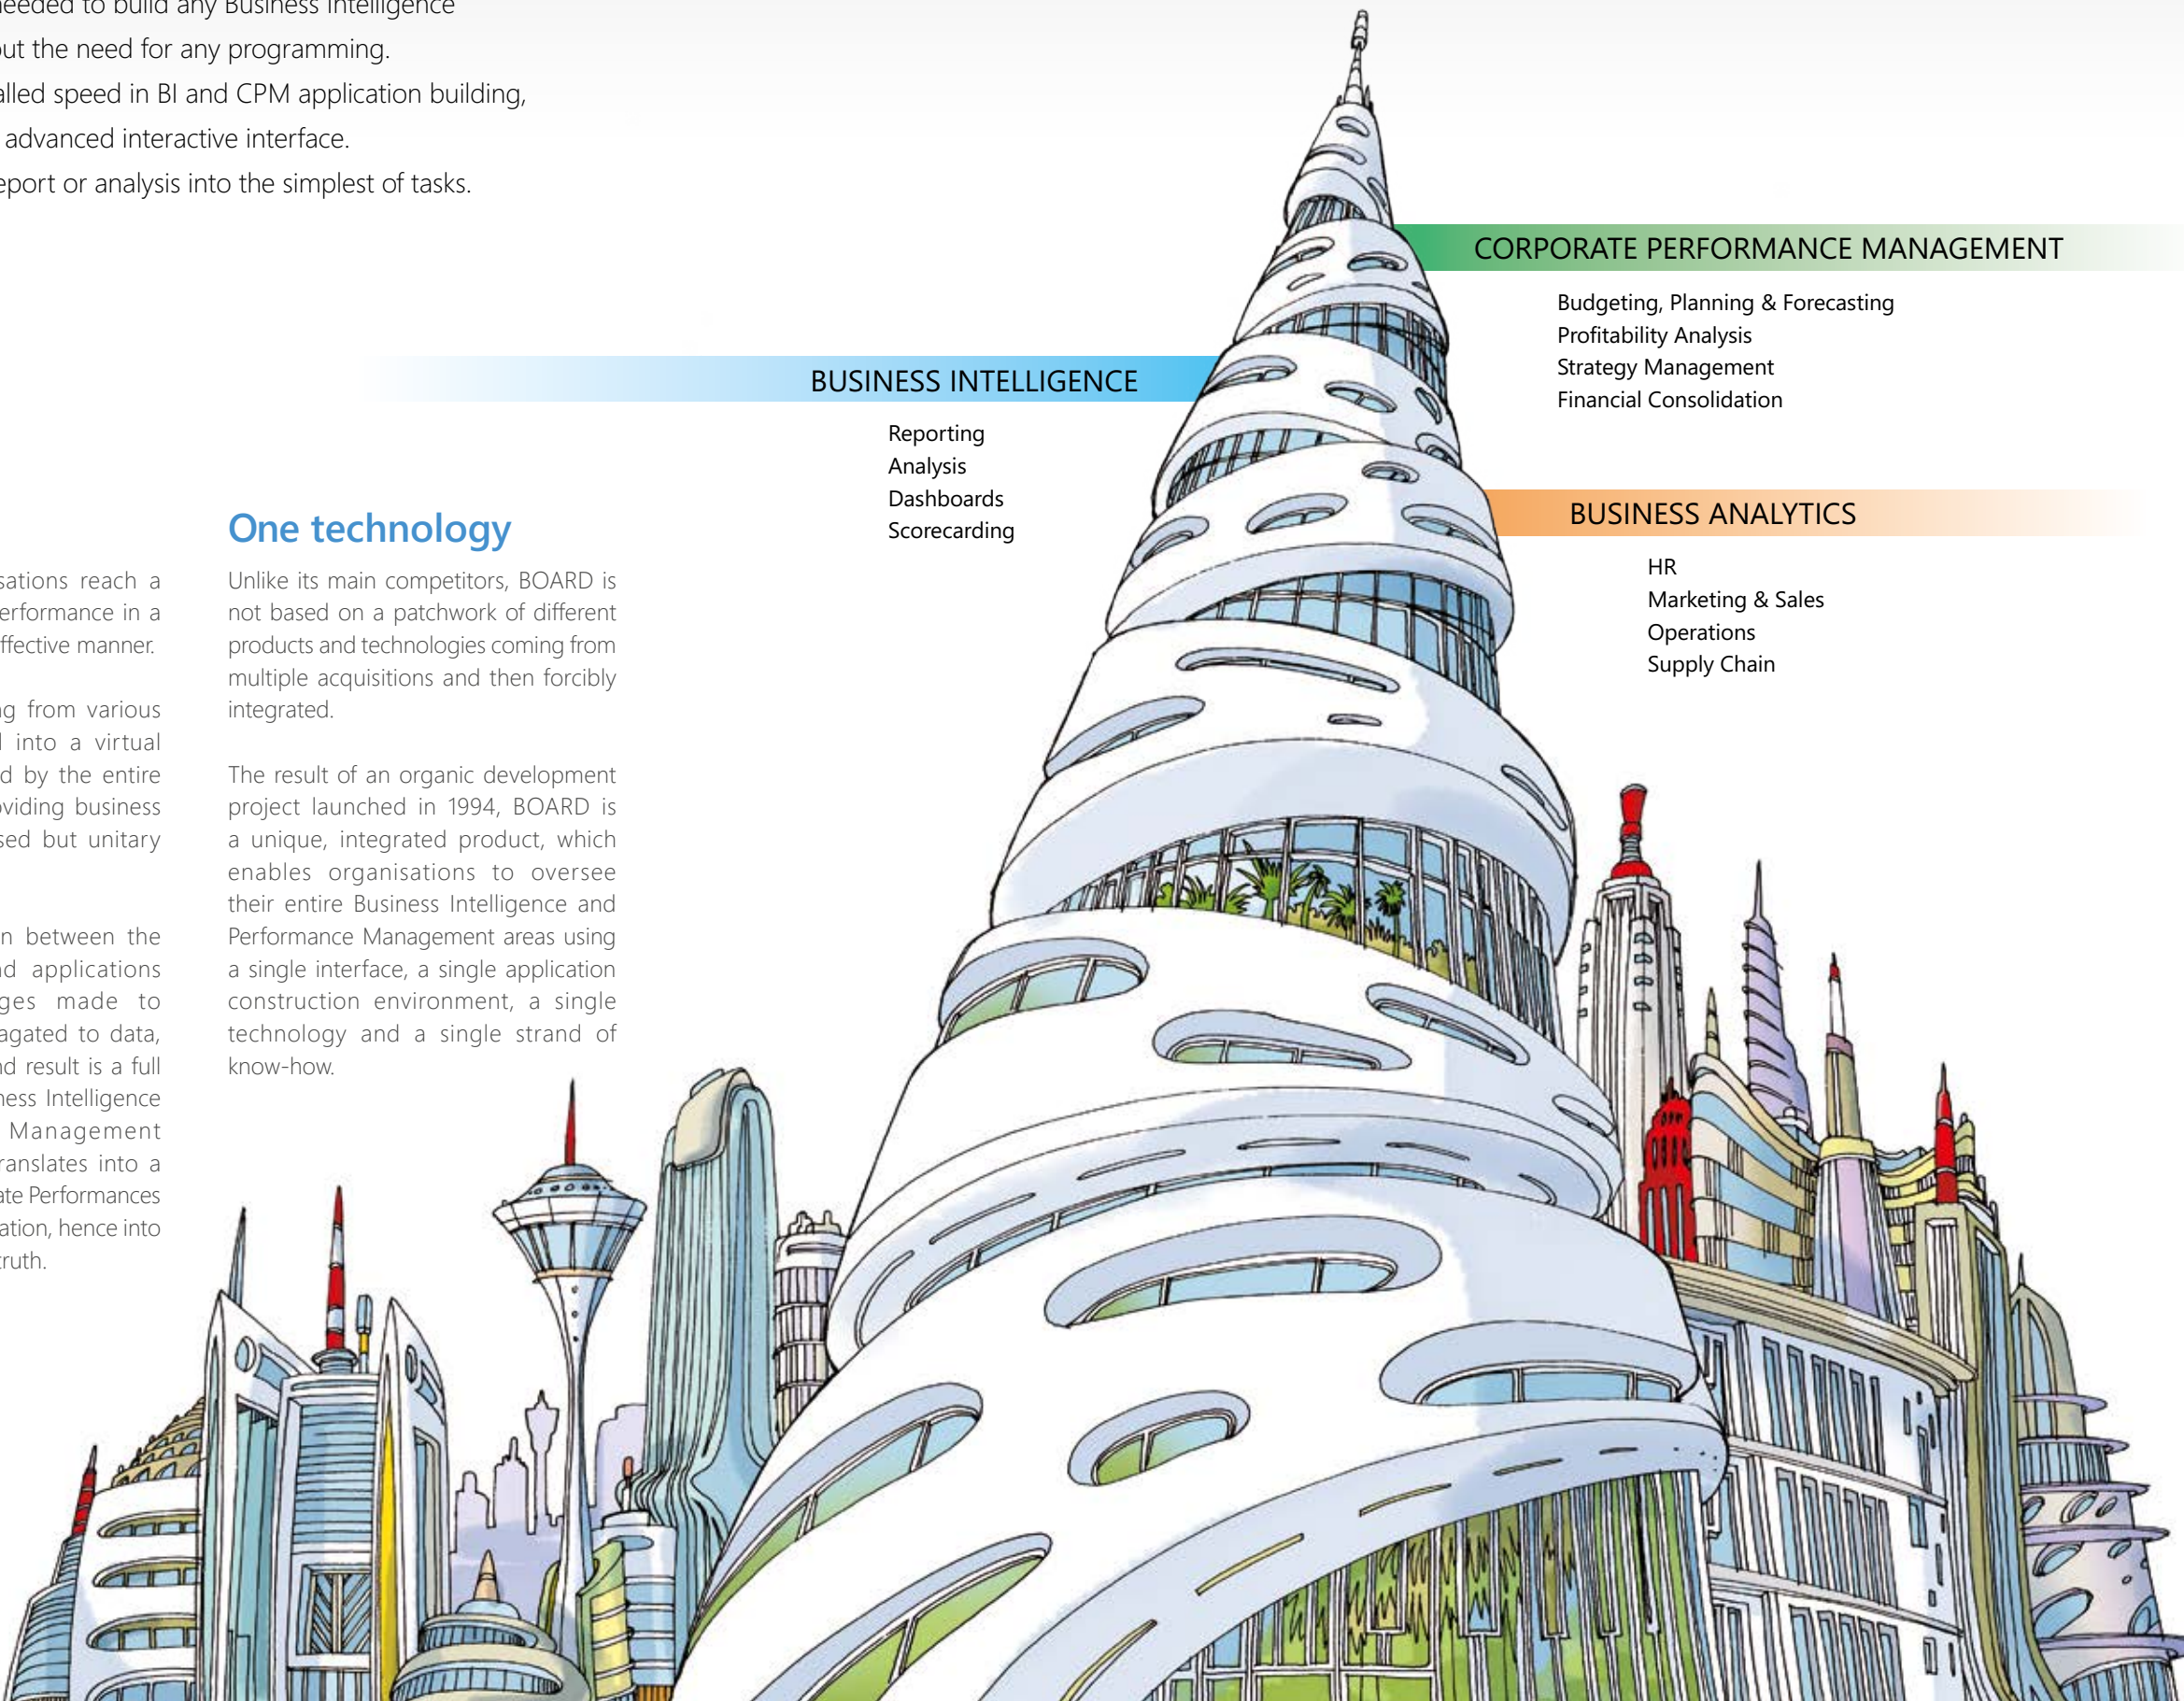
eeded to build any Business Intelligence
ut the need for any programming.
alled speed in BI and CPM application building,
advanced interactive interface.
eport or analysis into the simplest of tasks.

CORPORATE PERFORMANCE MANAGEMENT

Budgeting, Planning & Forecasting
Profitability Analysis
Strategy Management
Financial Consolidation

BUSINESS INTELLIGENCE

Reporting
Analysis
Dashboards
Scorecarding

BUSINESS ANALYTICS

HR
Marketing & Sales
Operations
Supply Chain

sations reach a erformance in a ffective manner.

g from various into a virtual d by the entire viding business sed but unitary

n between the d applications ges made to agated to data, d result is a full ess Intelligence Management ranslates into a te Performances ation, hence into ruth.

One technology

Unlike its main competitors, BOARD is not based on a patchwork of different products and technologies coming from multiple acquisitions and then forcibly integrated.

The result of an organic development project launched in 1994, BOARD is a unique, integrated product, which enables organisations to oversee their entire Business Intelligence and Performance Management areas using a single interface, a single application construction environment, a single technology and a single strand of know-how.